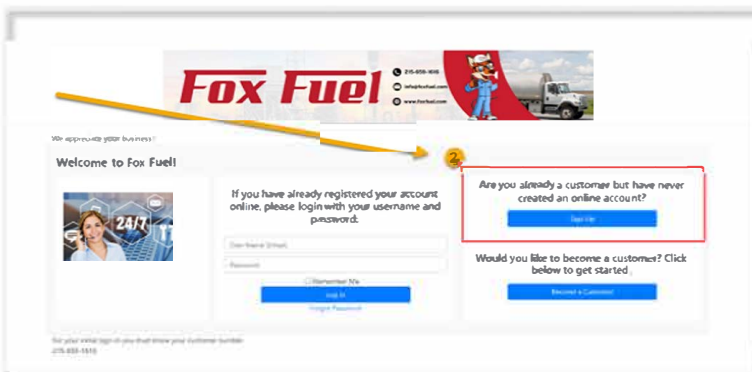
Fox Fuel

215-659-1616

info@foxfuel.com

www.foxfuel.com

We appreciate your business!

Welcome to Fox Fuel!

24/7

If you have already registered your account online, please login with your username and password:

User Name (Email)

Password

Remember Me

Log In

Forgot Password

2

Are you already a customer but have never created an online account?

Sign Up

Would you like to become a customer? Click below to get started.

Become a Customer

For your initial sign in you must know your customer number. 215-659-1616